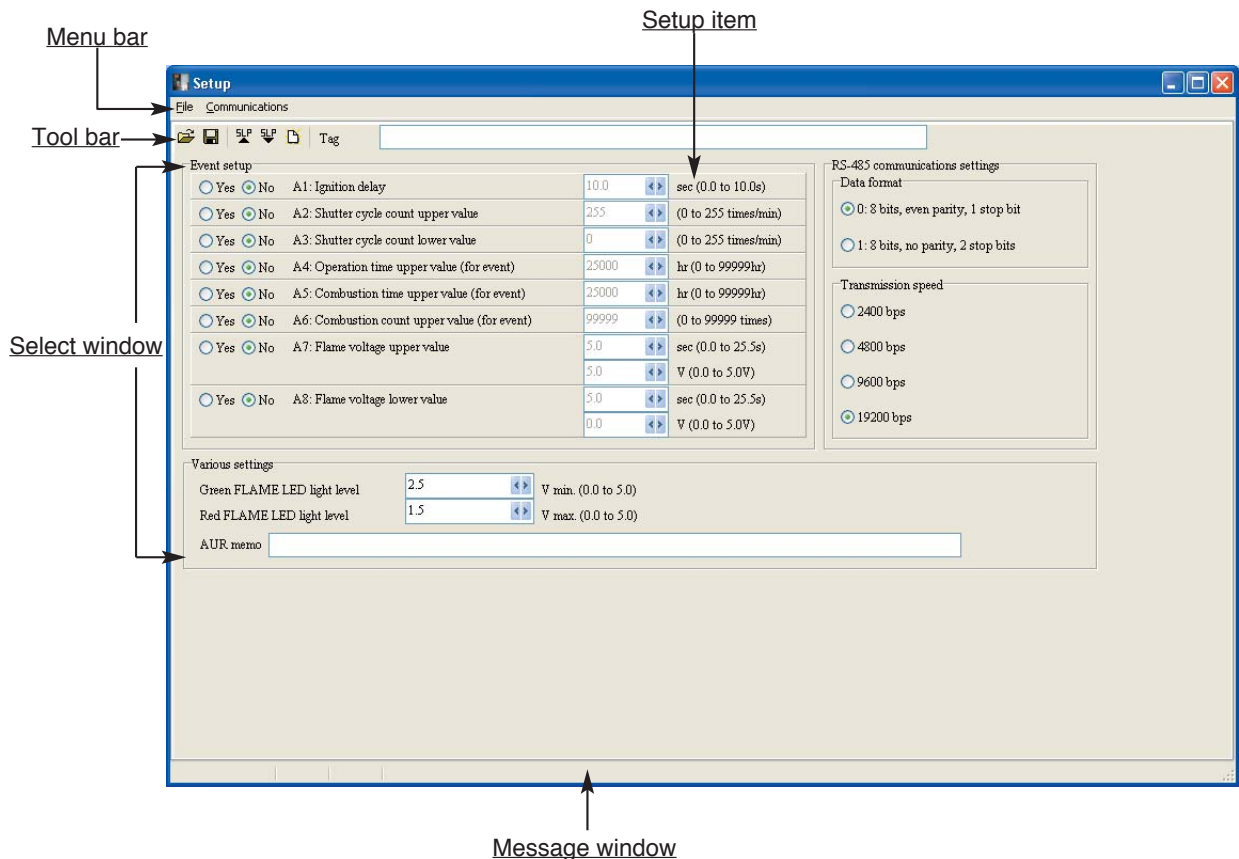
Menu bar

Setup item

Setup

File Communications

Tool bar

SLP SLP

Tag

Event setup

| | | | |
|---|---|---|---|
| Yes No | A1: Ignition delay | 10.0 | sec (0.0 to 10.0s) |
| Yes No | A2: Shutter cycle count upper value | 255 | (0 to 255 times/min) |
| Yes No | A3: Shutter cycle count lower value | 0 | (0 to 255 times/min) |
| Yes No | A4: Operation time upper value (for event) | 25000 | hr (0 to 99999hr) |
| Yes No | A5: Combustion time upper value (for event) | 25000 | hr (0 to 99999hr) |
| Yes No | A6: Combustion count upper value (for event) | 99999 | (0 to 99999 times) |
| Yes No | A7: Flame voltage upper value | 5.0 | sec (0.0 to 25.5s) |
| | | 5.0 | V (0.0 to 5.0V) |
| Yes No | A8: Flame voltage lower value | 5.0 | sec (0.0 to 25.5s) |
| | | 0.0 | V (0.0 to 5.0V) |

RS-485 communications settings

Data format

0: 8 bits, even parity, 1 stop bit

1: 8 bits, no parity, 2 stop bits

Transmission speed

2400 bps

4800 bps

9600 bps

19200 bps

Select window

Various settings

Green FLAME LED light level 2.5 V min. (0.0 to 5.0)

Red FLAME LED light level 1.5 V max. (0.0 to 5.0)

AUR memo

Message window